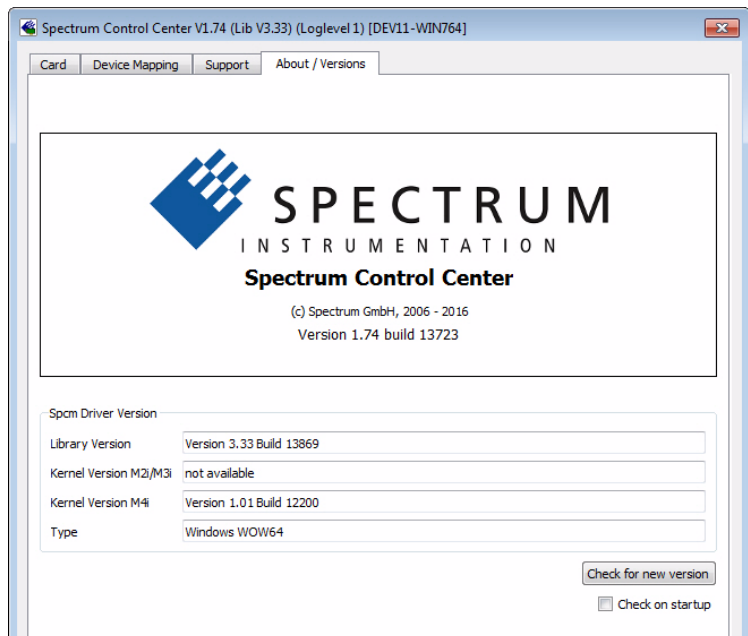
Spectrum Control Center V1.74 (Lib V3.33) (Loglevel 1) [DEV11-WIN764]

Card | Device Mapping | Support | About / Versions

SPECTRUM
INSTRUMENTATION
Spectrum Control Center
(c) Spectrum GmbH, 2006 - 2016
Version 1.74 build 13723

Spcm Driver Version
Library Version: Version 3.33 Build 13869
Kernel Version M2i/M3i: not available
Kernel Version M4i: Version 1.01 Build 12200
Type: Windows WOW64

Check for new version
Check on startup